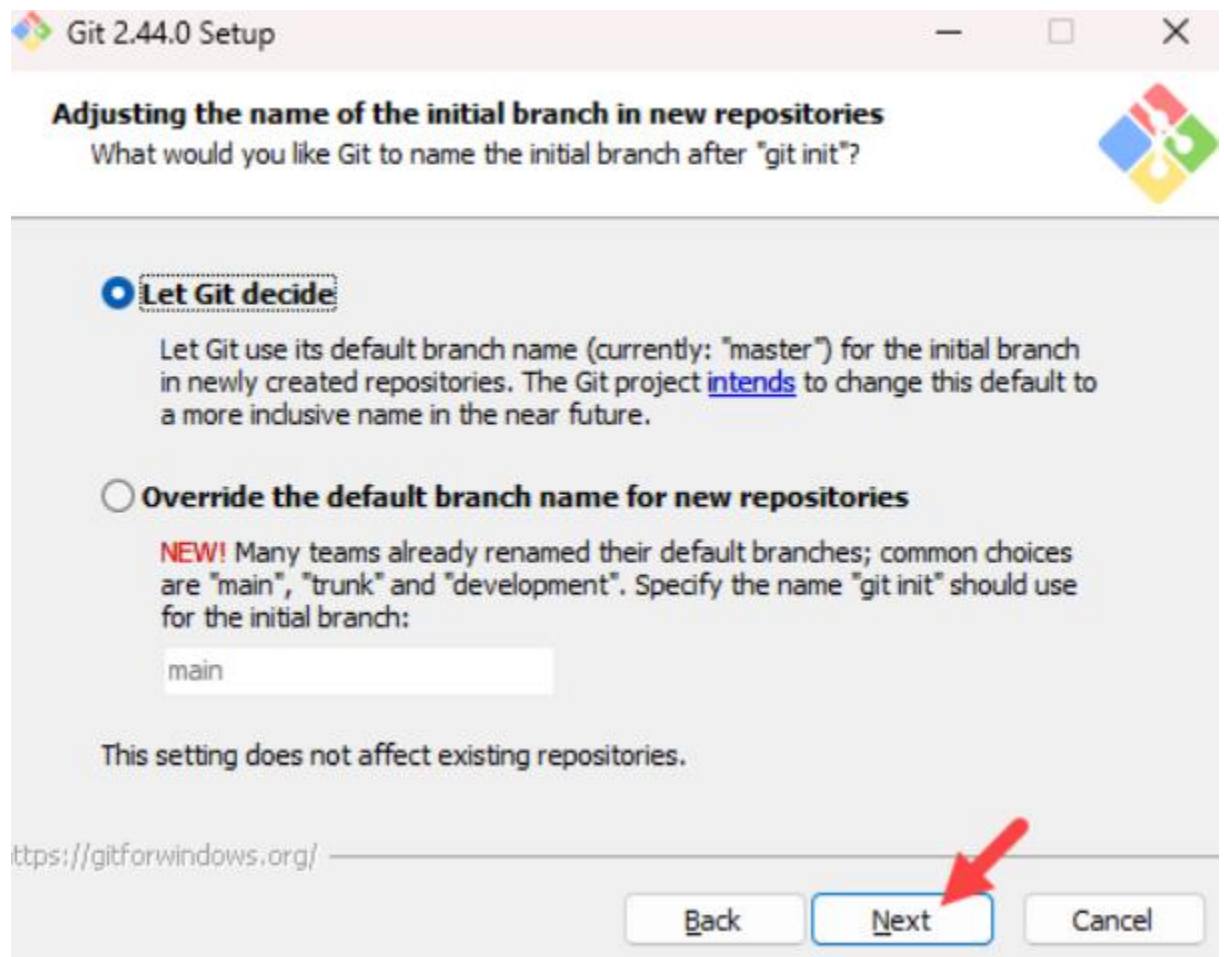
Git 2.44.0 Setup

Adjusting the name of the initial branch in new repositories
What would you like Git to name the initial branch after "git init"?

Let Git decide

Let Git use its default branch name (currently: "master") for the initial branch in newly created repositories. The Git project intends to change this default to a more inclusive name in the near future.

Override the default branch name for new repositories

NEW! Many teams already renamed their default branches; common choices are "main", "trunk" and "development". Specify the name "git init" should use for the initial branch:

main

This setting does not affect existing repositories.

ttps://gitforwindows.org/

Back Next Cancel